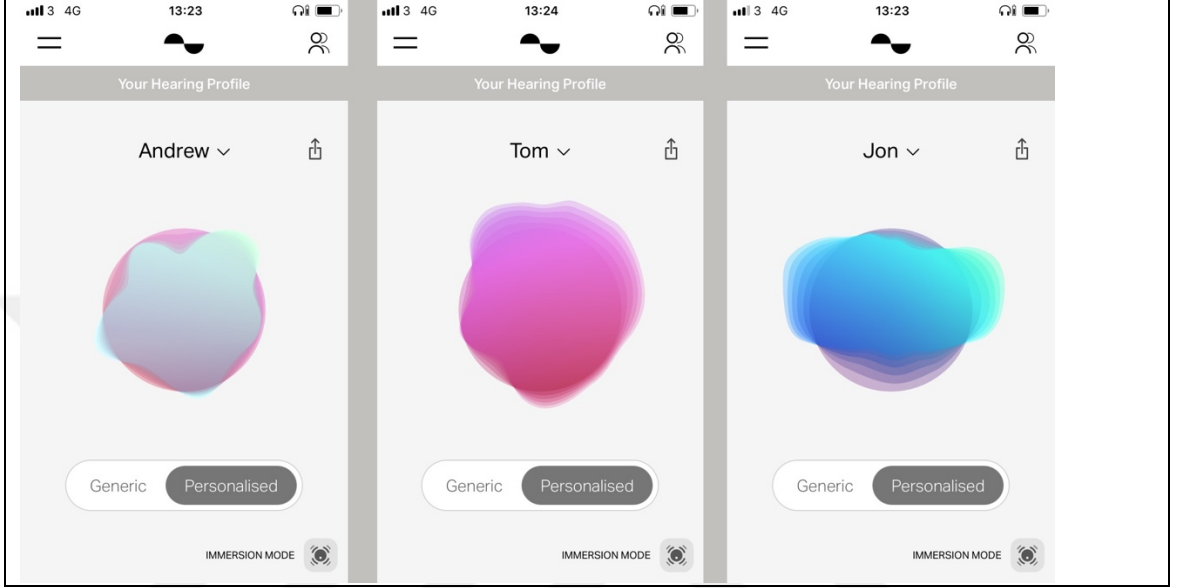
3 4G 13:23

Your Hearing Profile

Andrew

Generic Personalised

IMMERSION MODE

3 4G 13:24

Your Hearing Profile

Tom

Generic Personalised

IMMERSION MODE

3 4G 13:23

Your Hearing Profile

Jon

Generic Personalised

IMMERSION MODE